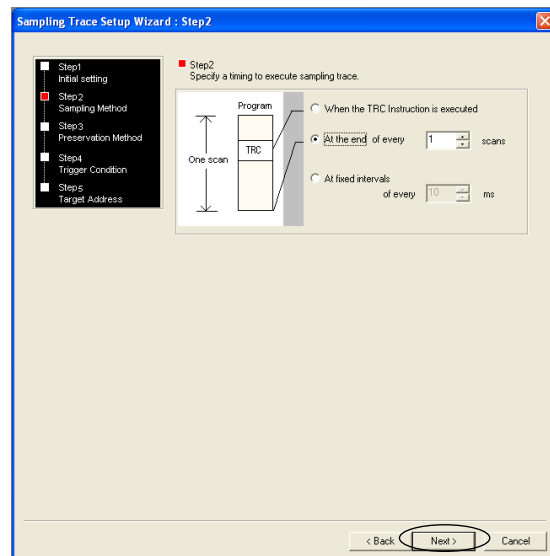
Sampling Trace Setup Wizard : Step2

Step1
Initial setting
Step2
Sampling Method
Step3
Preservation Method
Step4
Trigger Condition
Step5
Target Address

Step2
Specify a timing to execute sampling trace.

Program
TRC
One scan

When the TRC Instruction is executed
At the end of every 1 scans
At fixed intervals
of every 10 ms

< Back
Next >
Cancel